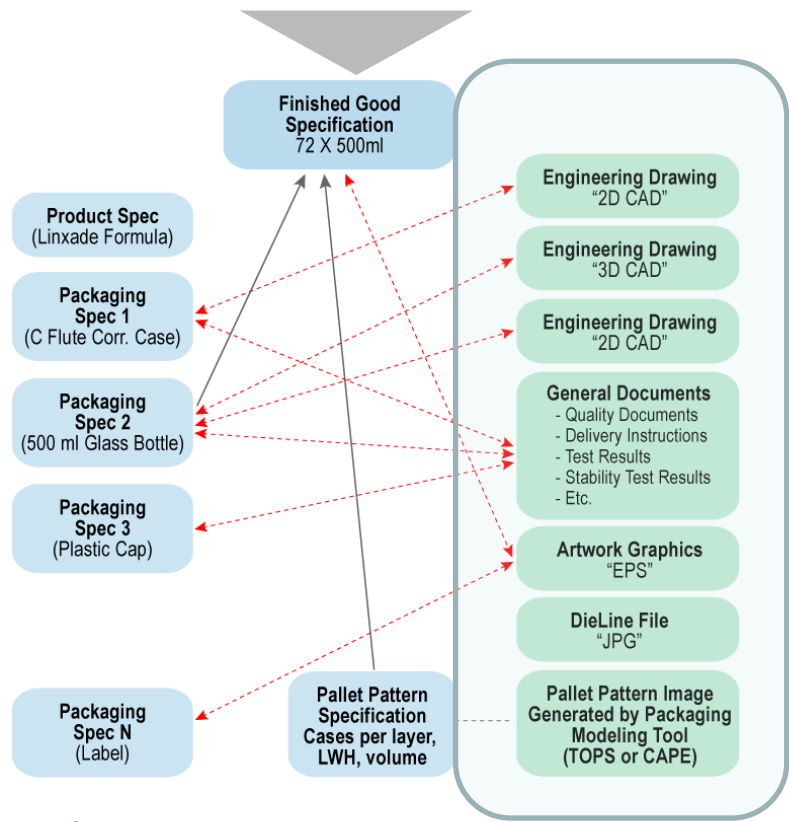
Finished Good Specification
72 X 500ml

Product Spec
(Linxade Formula)

Packaging Spec 1
(C Flute Corr. Case)

Packaging Spec 2
(500 ml Glass Bottle)

Packaging Spec 3
(Plastic Cap)

Packaging Spec N
(Label)

Pallet Pattern Specification
Cases per layer, LWH, volume

Engineering Drawing
“2D CAD”

Engineering Drawing
“3D CAD”

Engineering Drawing
“2D CAD”

General Documents
- Quality Documents
- Delivery Instructions
- Test Results
- Stability Test Results
- Etc.

Artwork Graphics
“EPS”

DieLine File
“JPG”

Pallet Pattern Image Generated by Packaging Modeling Tool
(TOPS or CAPE)